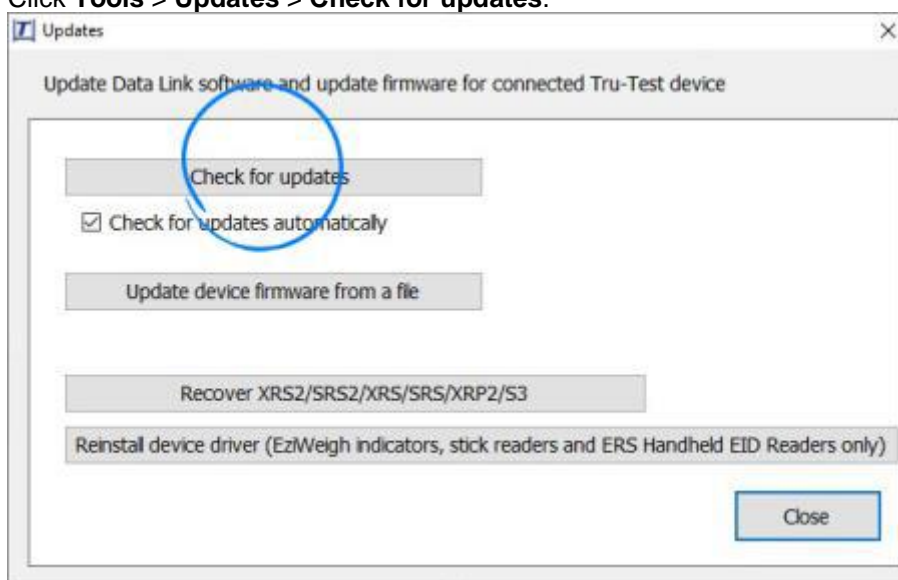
Click **Tools** > **Updates** > **Check for updates**.

Updates

×

Update Data Link software and update firmware for connected Tru-Test device

Check for updates

☑ Check for updates automatically

Update device firmware from a file

Recover XRS2/SRS2/XRS/SRS/XRP2/S3

Reinstall device driver (EziWeigh indicators, stick readers and ERS Handheld EID Readers only)

Close